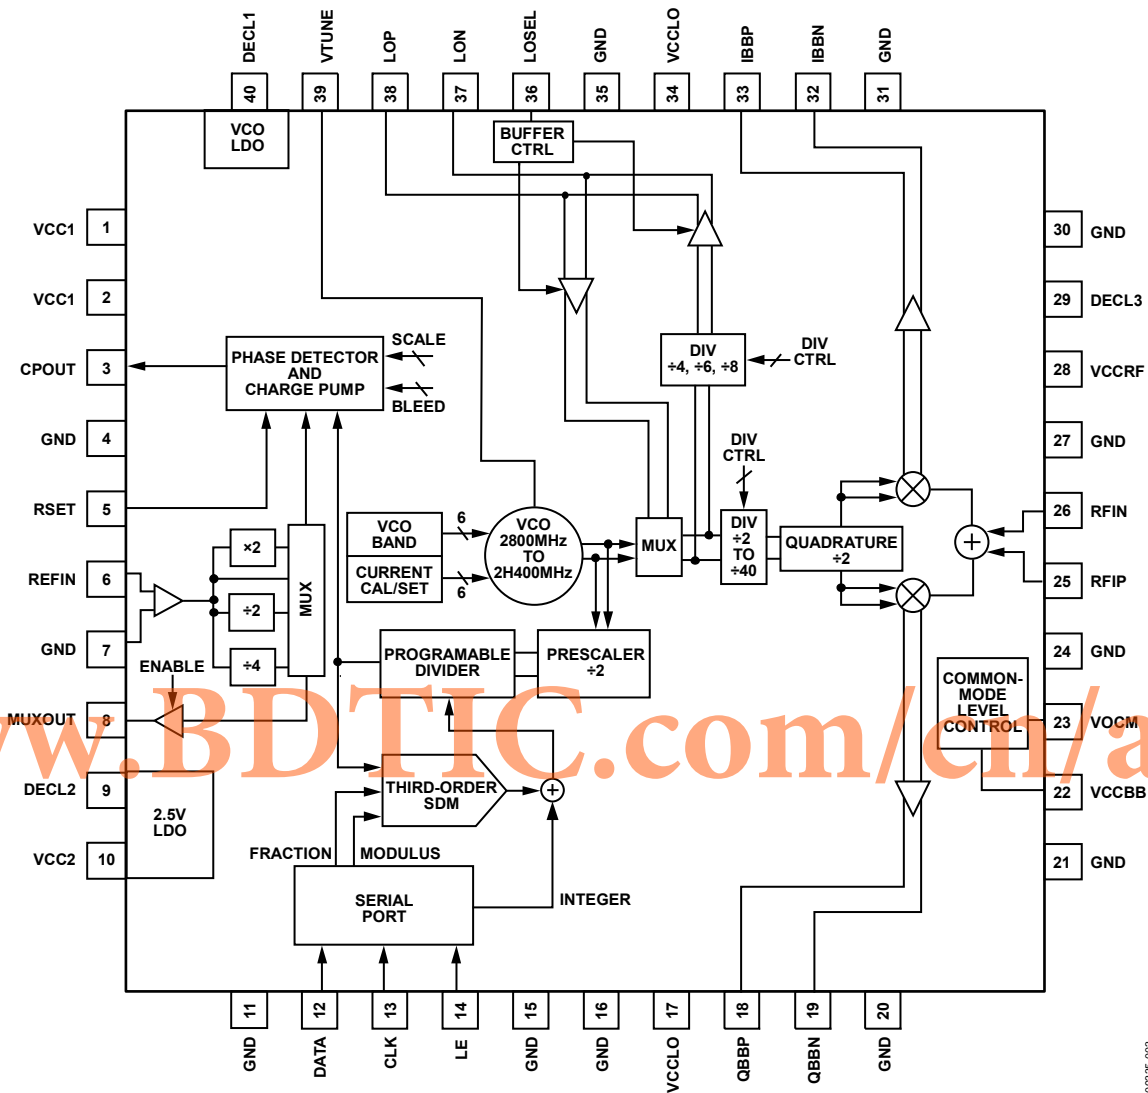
DECL1 40
VTUNE 39
LOP 38
LON 37
LOSEL 36
GND 35
VCCLO 34
IBBP 33
IBBN 32
GND 31

VCC1 1
VCC1 2
CPOUT 3
GND 4
RSET 5
REFIN 6
GND 7
MUXOUT 8
DECL2 9
VCC2 10

30 GND
29 DECL3
28 VCCRF
27 GND
26 RFIN
25 RFIP
24 GND
23 VOCM
22 VCCBB
21 GND

11 GND
12 DATA
13 CLK
14 LE
15 GND
16 GND
17 VCCLO
18 QBBP
19 QBBN
20 GND

VCO LDO
BUFFER CTRL
PHASE DETECTOR AND CHARGE PUMP
SCALE
BLEED
DIV $\div4$, $\div6$, $\div8$
DIV CTRL
DIV CTRL
VCO BAND
6
CURRENT CAL/SET
6
VCO 2800MHz TO 2H400MHz
MUX
DIV $\div2$ TO $\div40$
QUADRATURE $\div2$
$\times2$
$\div2$
$\div4$
MUX
ENABLE
PROGRAMABLE DIVIDER
PRESCALER $\div2$
COMMON-MODE LEVEL CONTROL
THIRD-ORDER SDM
2.5V LDO
FRACTION
MODULUS
SERIAL PORT
INTEGER
www.BDTIC.com/cn/a